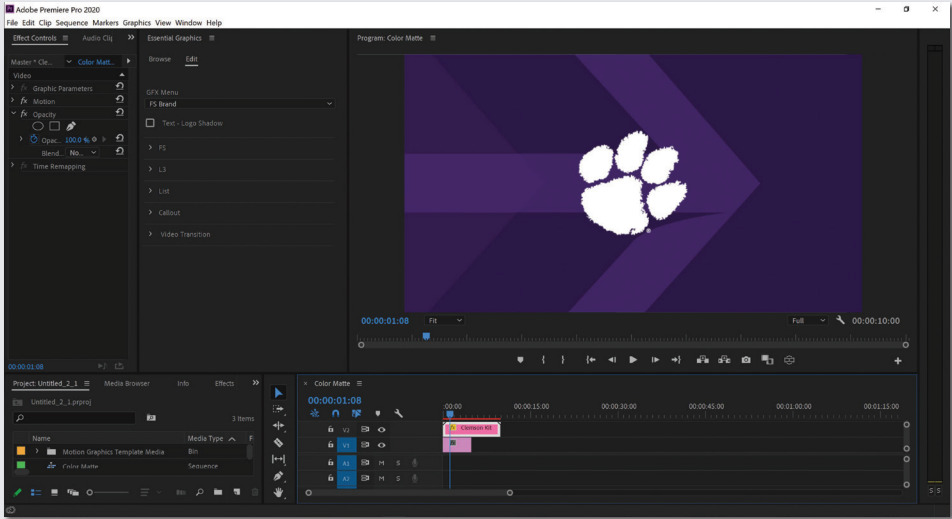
Adobe Premiere Pro 2020
File Edit Clip Sequence Markers Graphics View Window Help

Effect Controls ≡ Audio Clip »
Master * Cle... Color Matt...
Video
fx Graphic Parameters
fx Motion
fx Opacity
Opac... 100.0 %
Blend... No...
fx Time Remapping
00:00:01:08

Essential Graphics ≡
Browse Edit
GFX Menu
FS Brand
Text - Logo Shadow
FS
L3
List
Callout
Video Transition

Program: Color Matte ≡
00:00:01:08 Fit Full 00:00:10:00

Project: Untitled_2_1 ≡ Media Browser Info Effects »
Untitled_2_1.prproj
3 Items
Name Media Type F
Motion Graphics Template Media Bin
Color Matte Sequence

× Color Matte ≡
00:00:01:08
:00:00 00:00:15:00 00:00:30:00 00:00:45:00 00:01:00:00 00:01:15:00
V2
V1
A1 M S
A2 M S
Clemson Kit
S S